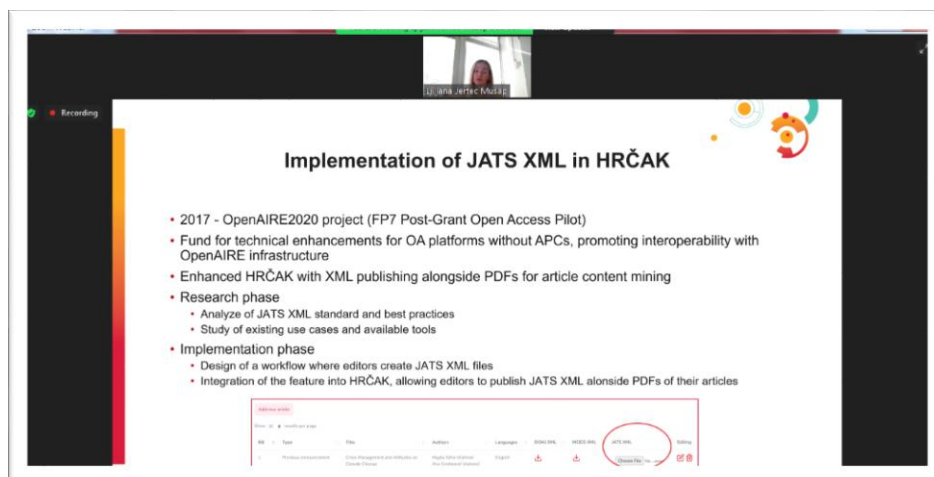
Ljiljana Jertec Musap

Recording

Implementation of JATS XML in HRČAK

• 2017 - OpenAIRE2020 project (FP7 Post-Grant Open Access Pilot)
• Fund for technical enhancements for OA platforms without APCs, promoting interoperability with OpenAIRE infrastructure
• Enhanced HRČAK with XML publishing alongside PDFs for article content mining
• Research phase
  • Analyze of JATS XML standard and best practices
  • Study of existing use cases and available tools
• Implementation phase
  • Design of a workflow where editors create JATS XML files
  • Integration of the feature into HRČAK, allowing editors to publish JATS XML alonside PDFs of their articles

Add new article

| RB | Type | Title | Authors | Languages | DOAJ XML | MODS XML | JATS XML | Editing |
|---|---|---|---|---|---|---|---|---|
| 1 | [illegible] | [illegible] | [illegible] | English | | | Choose File | |